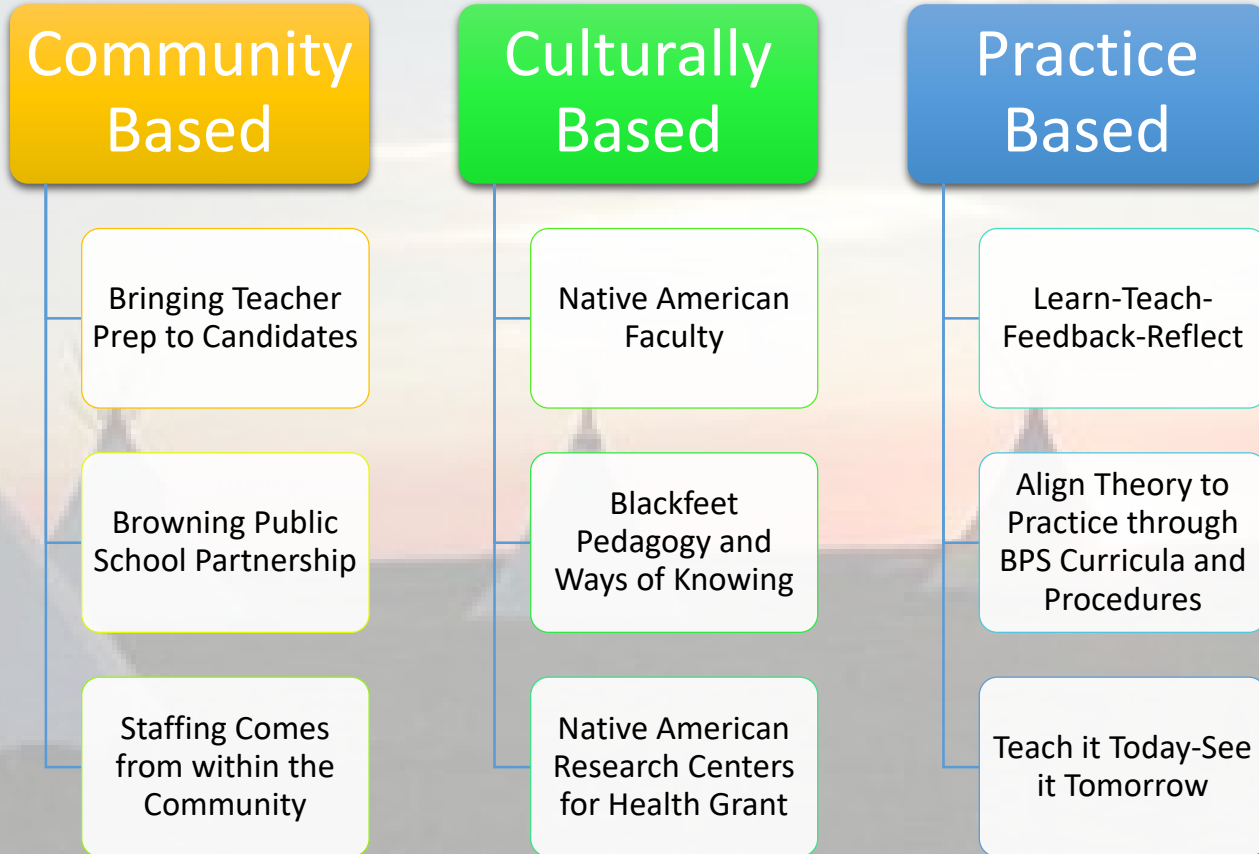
Community Based

Bringing Teacher Prep to Candidates

Browning Public School Partnership

Staffing Comes from within the Community

Culturally Based

Native American Faculty

Blackfeet Pedagogy and Ways of Knowing

Native American Research Centers for Health Grant

Practice Based

Learn-Teach-Feedback-Reflect

Align Theory to Practice through BPS Curricula and Procedures

Teach it Today-See it Tomorrow